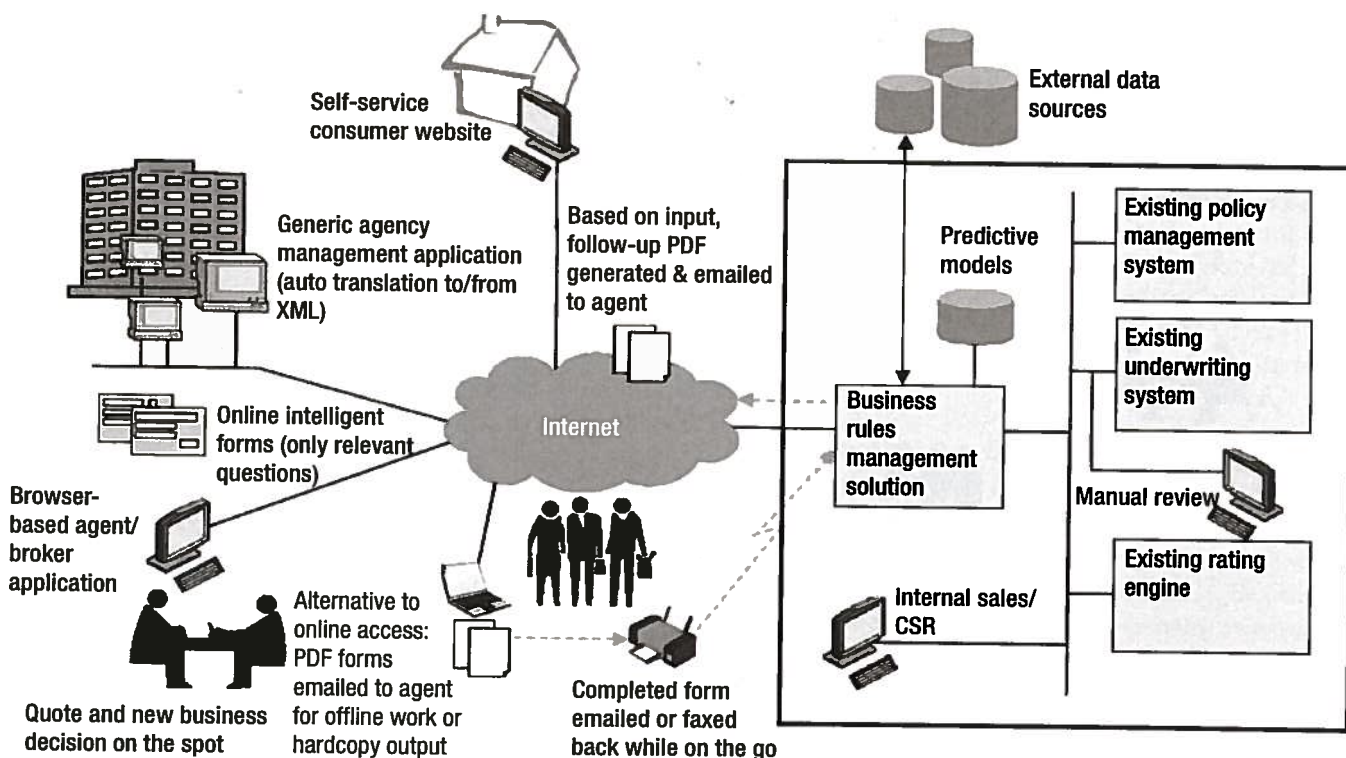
Self-service consumer website

External data sources

Generic agency management application (auto translation to/from XML)

Based on input, follow-up PDF generated & emailed to agent

Predictive models

Existing policy management system

Existing underwriting system

Online intelligent forms (only relevant questions)

Internet

Business rules management solution

Browser-based agent/ broker application

Manual review

Existing rating engine

Alternative to online access: PDF forms emailed to agent for offline work or hardcopy output

Internal sales/ CSR

Quote and new business decision on the spot

Completed form emailed or faxed back while on the go